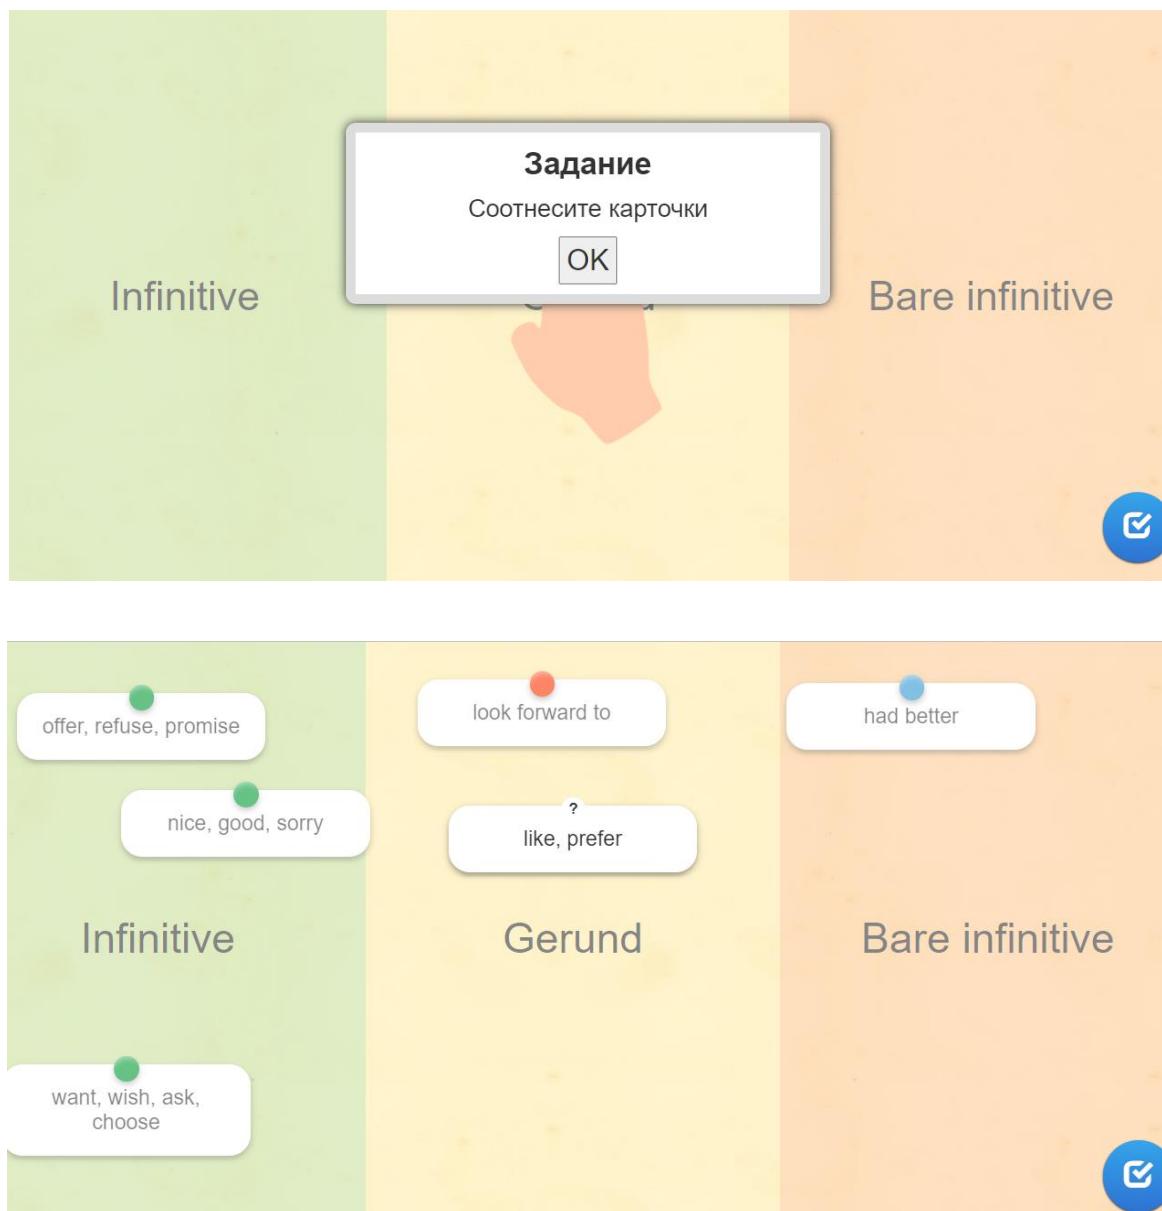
Задание

Соотнесите карточки

OK

Infinitive

Bare infinitive

offer, refuse, promise

look forward to

had better

nice, good, sorry

?

like, prefer

Infinitive

Gerund

Bare infinitive

want, wish, ask, choose